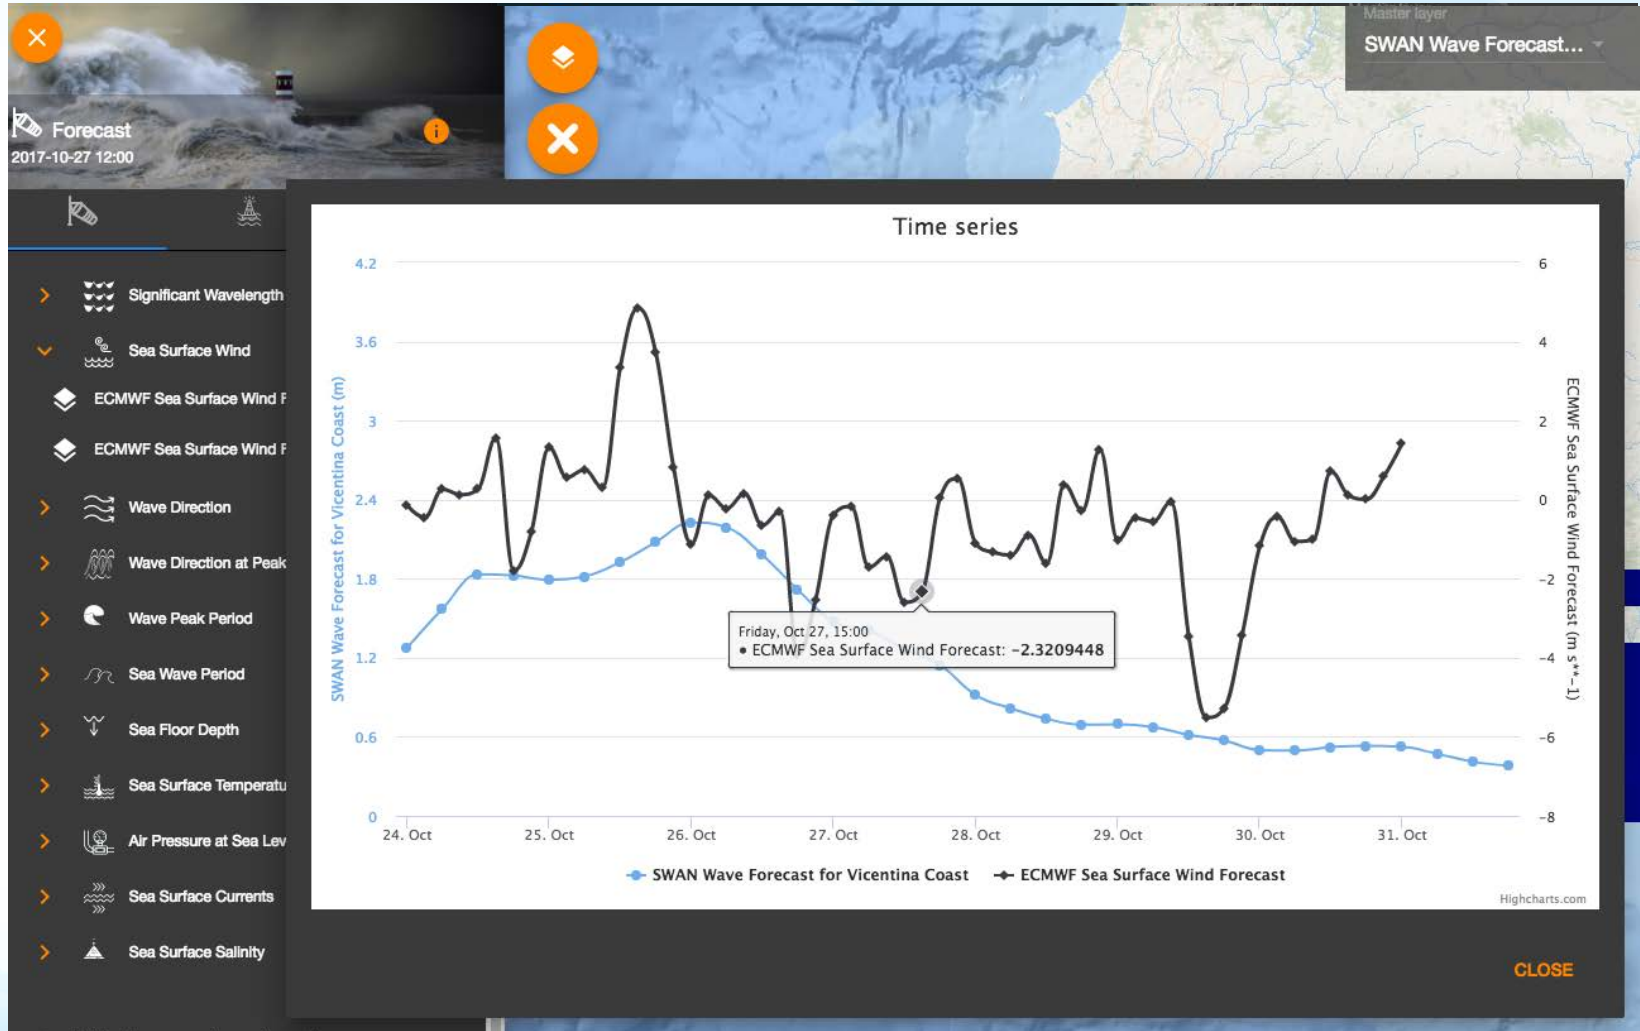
Forecast
2017-10-27 12:00

Master layer
SWAN Wave Forecast...

Significant Wavelength
Sea Surface Wind
ECMWF Sea Surface Wind F
ECMWF Sea Surface Wind F
Wave Direction
Wave Direction at Peak
Wave Peak Period
Sea Wave Period
Sea Floor Depth
Sea Surface Temperatu
Air Pressure at Sea Lev
Sea Surface Currents
Sea Surface Salinity

Time series

SWAN Wave Forecast for Vicentina Coast (m)
4.2
3.6
3
2.4
1.8
1.2
0.6
0

ECMWF Sea Surface Wind Forecast (m s**-1)
6
4
2
0
-2
-4
-6
-8

24. Oct 25. Oct 26. Oct 27. Oct 28. Oct 29. Oct 30. Oct 31. Oct

Friday, Oct 27, 15:00
● ECMWF Sea Surface Wind Forecast: -2.3209448

SWAN Wave Forecast for Vicentina Coast
ECMWF Sea Surface Wind Forecast

Highcharts.com

CLOSE